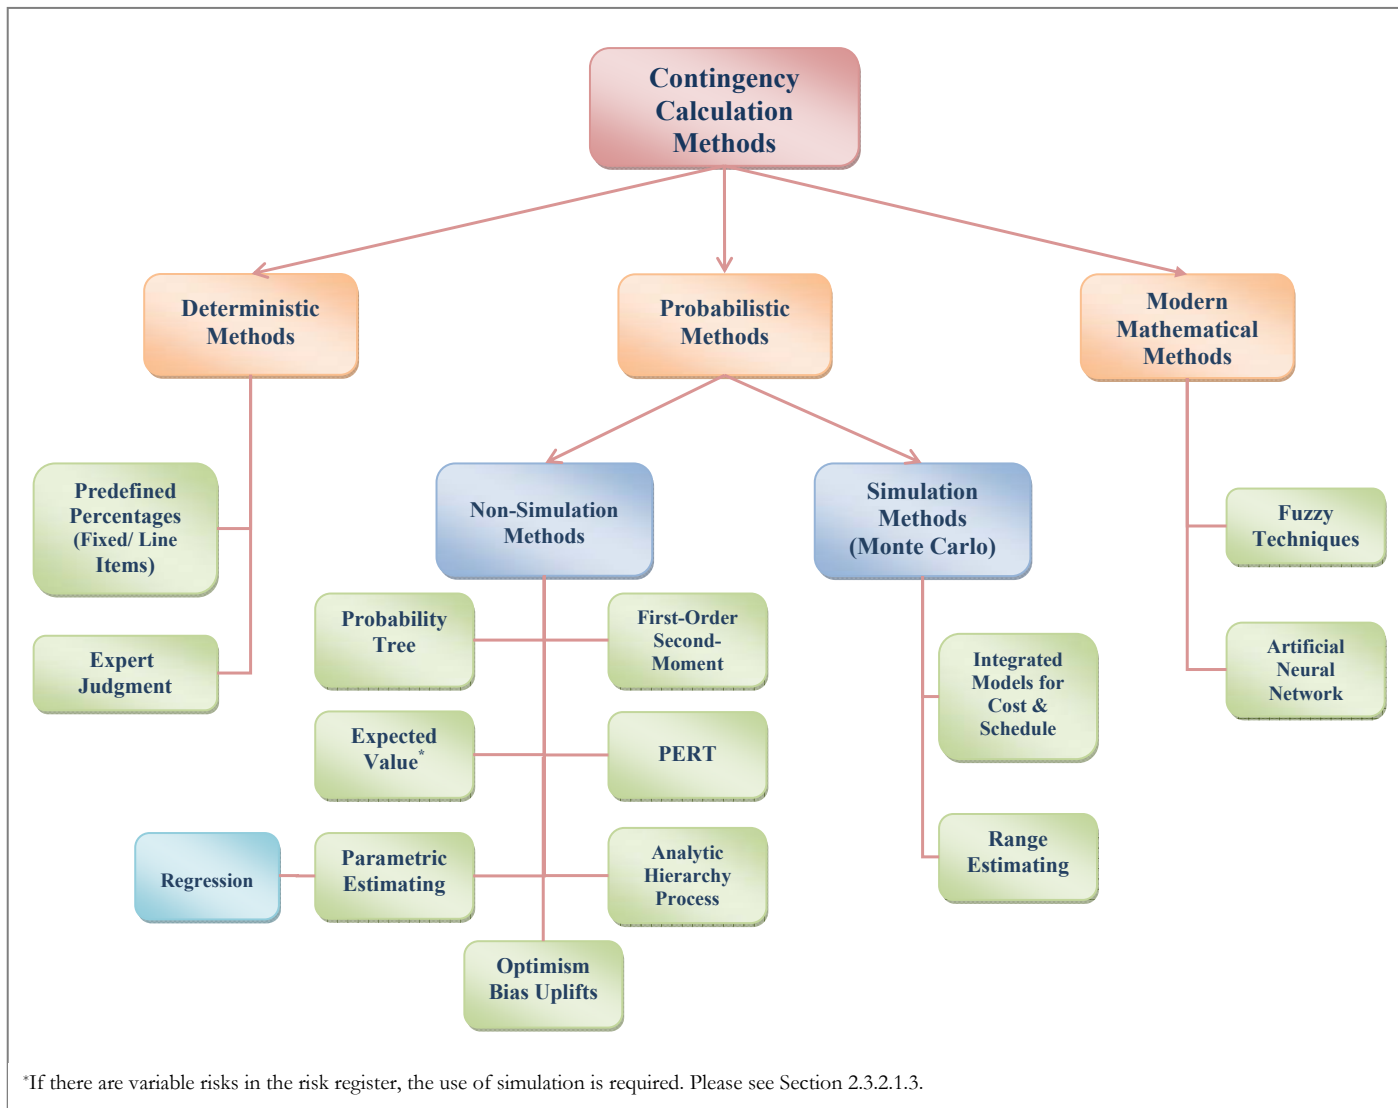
Contingency Calculation Methods

Deterministic Methods

Probabilistic Methods

Modern Mathematical Methods

Predefined Percentages (Fixed/ Line Items)

Expert Judgment

Non-Simulation Methods

Simulation Methods (Monte Carlo)

Fuzzy Techniques

Artificial Neural Network

Probability Tree

First-Order Second-Moment

Expected Value*

PERT

Regression

Parametric Estimating

Analytic Hierarchy Process

Optimism Bias Uplifts

Integrated Models for Cost & Schedule

Range Estimating

*If there are variable risks in the risk register, the use of simulation is required. Please see Section 2.3.2.1.3.